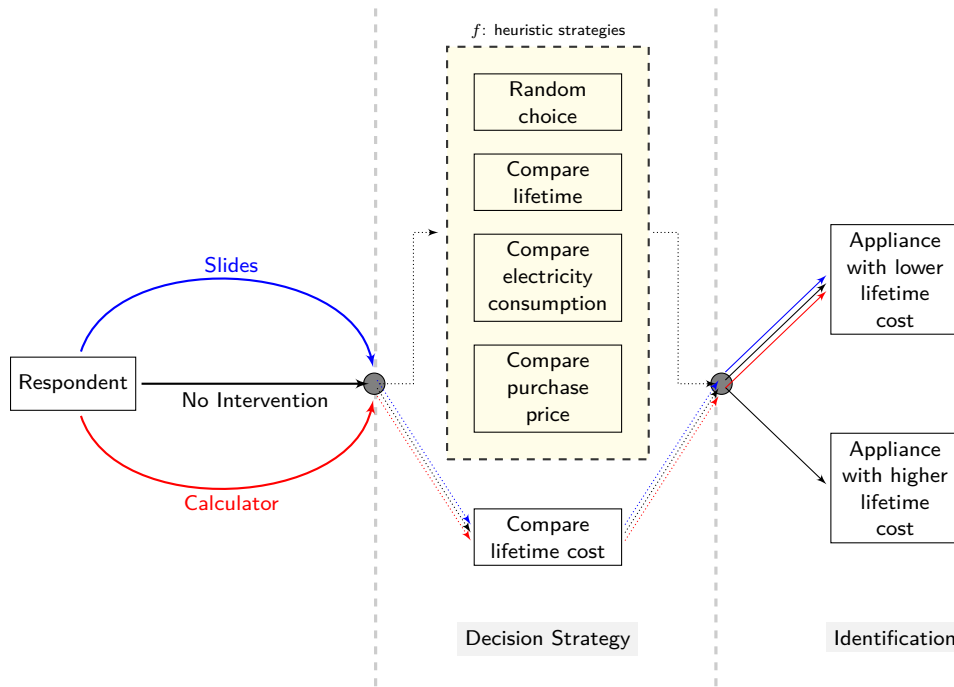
$f$: heuristic strategies

Random choice

Compare lifetime

Compare electricity consumption

Compare purchase price

Slides

Respondent

No Intervention

Calculator

Compare lifetime cost

Appliance with lower lifetime cost

Appliance with higher lifetime cost

Decision Strategy

Identification